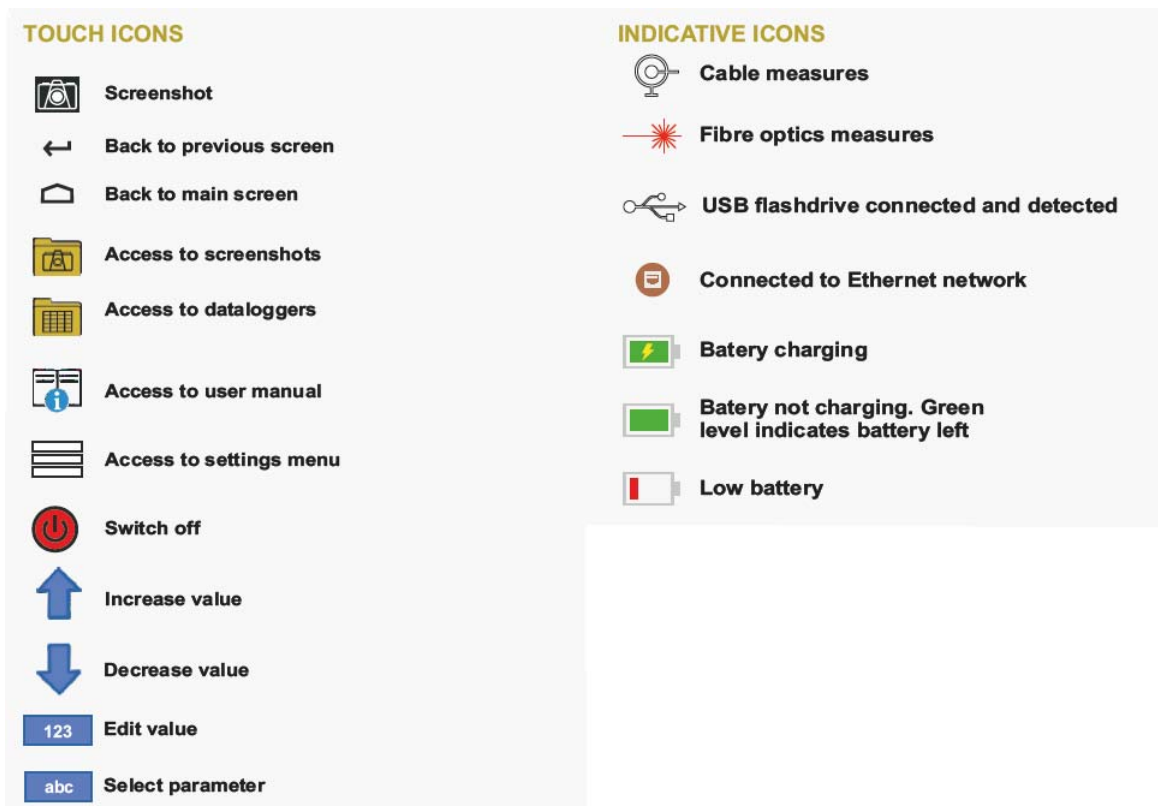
TOUCH ICONS

Screenshot

Back to previous screen

Back to main screen

Access to screenshots

Access to dataloggers

Access to user manual

Access to settings menu

Switch off

Increase value

Decrease value

123 Edit value

abc Select parameter

INDICATIVE ICONS

Cable measures

Fibre optics measures

USB flashdrive connected and detected

Connected to Ethernet network

Batery charging

Batery not charging. Green level indicates battery left

Low battery